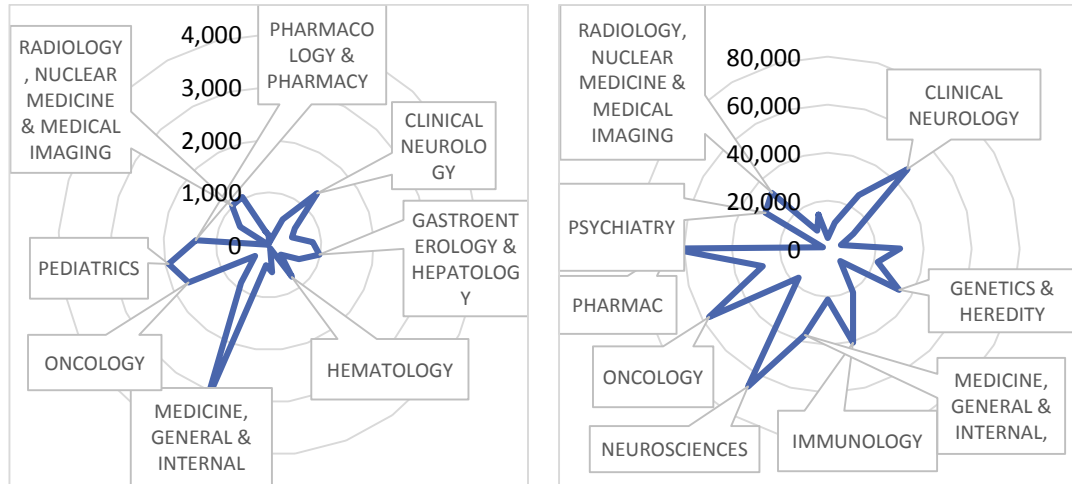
4,000
3,000
2,000
1,000
0

RADIOLOGY, NUCLEAR MEDICINE & MEDICAL IMAGING

PHARMACOLOGY & PHARMACY

CLINICAL NEUROLOGY

GASTROENTEROLOGY & HEPATOLOGY

HEMATOLOGY

MEDICINE, GENERAL & INTERNAL

ONCOLOGY

PEDIATRICS

80,000
60,000
40,000
20,000
0

RADIOLOGY, NUCLEAR MEDICINE & MEDICAL IMAGING

CLINICAL NEUROLOGY

GENETICS & HEREDITY

MEDICINE, GENERAL & INTERNAL,

IMMUNOLOGY

NEUROSCIENCES

ONCOLOGY

PHARMAC

PSYCHIATRY